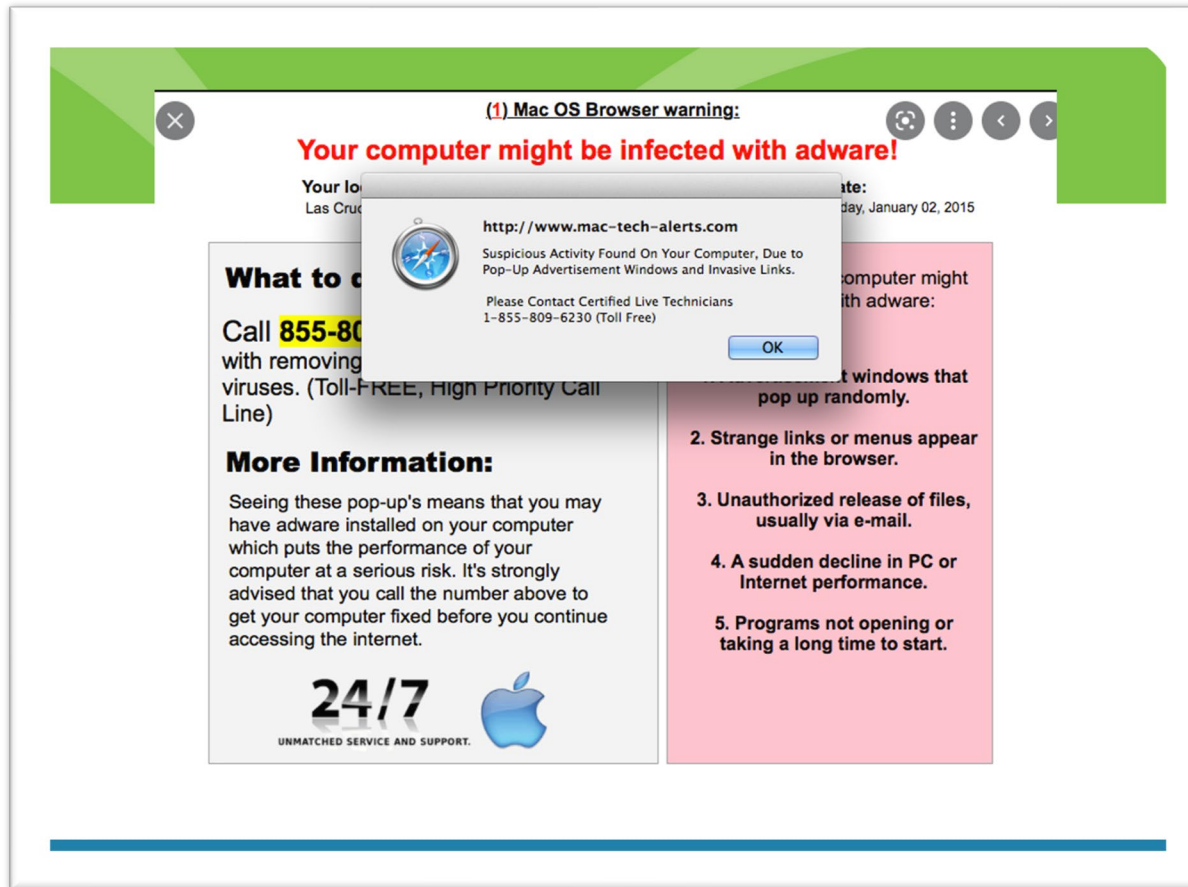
(1) Mac OS Browser warning:

Your computer might be infected with adware!

Your lo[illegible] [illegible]ate:
Las Cru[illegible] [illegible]day, January 02, 2015

http://www.mac-tech-alerts.com

Suspicious Activity Found On Your Computer, Due to Pop-Up Advertisement Windows and Invasive Links.

Please Contact Certified Live Technicians
1-855-809-6230 (Toll Free)

OK

What to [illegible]

Call 855-80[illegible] with removing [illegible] viruses. (Toll-FREE, High Priority Call Line)

More Information:

Seeing these pop-up's means that you may have adware installed on your computer which puts the performance of your computer at a serious risk. It's strongly advised that you call the number above to get your computer fixed before you continue accessing the internet.

24/7
UNMATCHED SERVICE AND SUPPORT.

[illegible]omputer might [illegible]ith adware:

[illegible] windows that pop up randomly.

2. Strange links or menus appear in the browser.

3. Unauthorized release of files, usually via e-mail.

4. A sudden decline in PC or Internet performance.

5. Programs not opening or taking a long time to start.